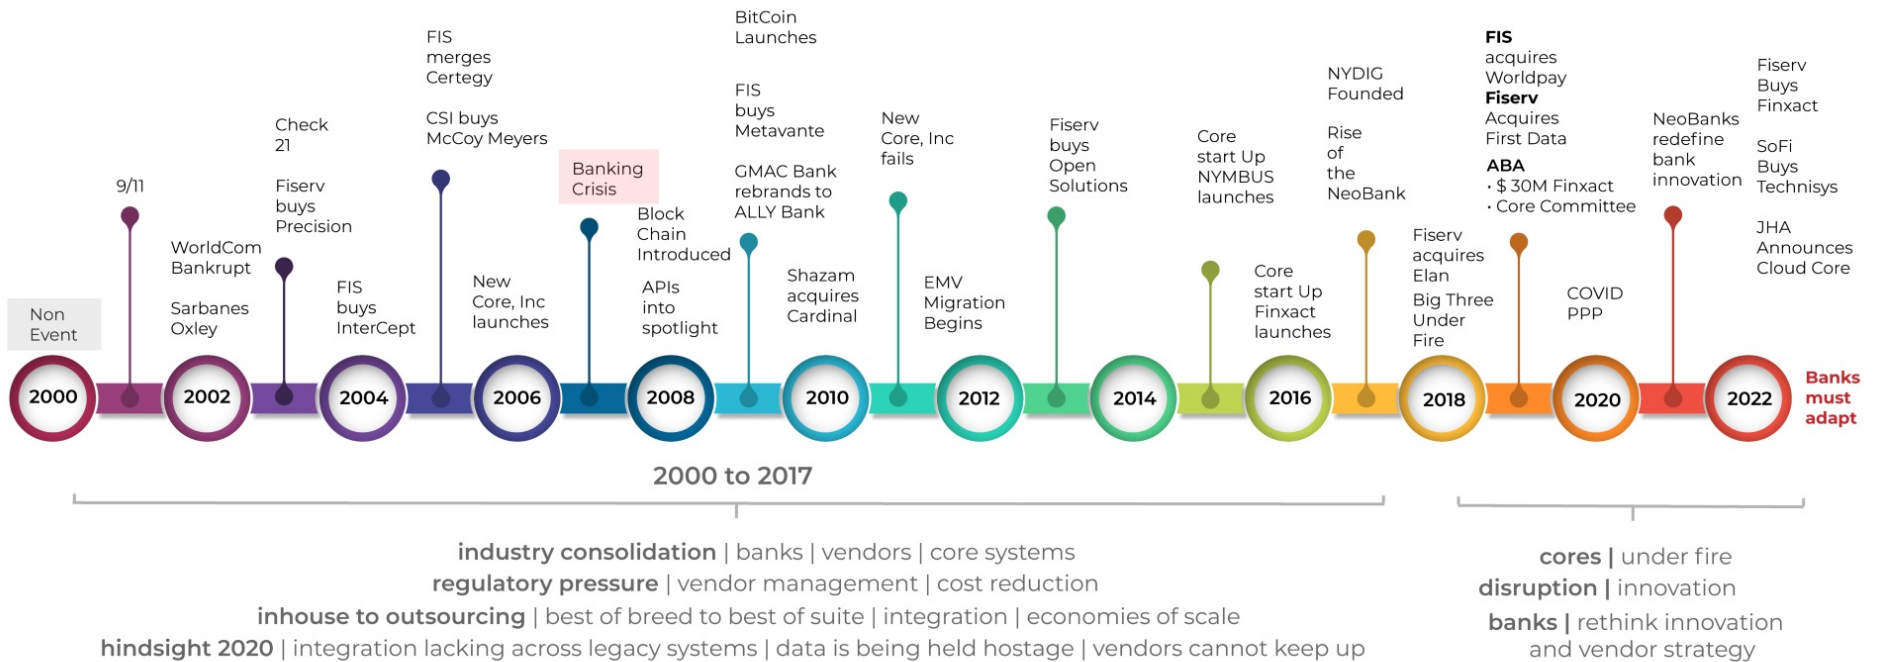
Non Event

2000

9/11

WorldCom Bankrupt

Sarbanes Oxley

2002

Check 21

Fiserv buys Precision

FIS buys InterCept

2004

FIS merges Certegy

CSI buys McCoy Meyers

New Core, Inc launches

2006

Banking Crisis

2008

Block Chain Introduced

APIs into spotlight

BitCoin Launches

FIS buys Metavante

GMAC Bank rebrands to ALLY Bank

Shazam acquires Cardinal

2010

New Core, Inc fails

EMV Migration Begins

2012

Fiserv buys Open Solutions

2014

Core start Up NYMBUS launches

Core start Up Finxact launches

2016

NYDIG Founded

Rise of the NeoBank

Fiserv acquires Elan

Big Three Under Fire

2018

**FIS** acquires Worldpay **Fiserv** Acquires First Data

**ABA**
• $ 30M Finxact
• Core Committee

COVID PPP

2020

NeoBanks redefine bank innovation

Fiserv Buys Finxact

SoFi Buys Technisys

JHA Announces Cloud Core

2022

**Banks must adapt**

2000 to 2017

**industry consolidation** | banks | vendors | core systems
**regulatory pressure** | vendor management | cost reduction
**inhouse to outsourcing** | best of breed to best of suite | integration | economies of scale
**hindsight 2020** | integration lacking across legacy systems | data is being held hostage | vendors cannot keep up

**cores |** under fire
**disruption |** innovation
**banks |** rethink innovation and vendor strategy